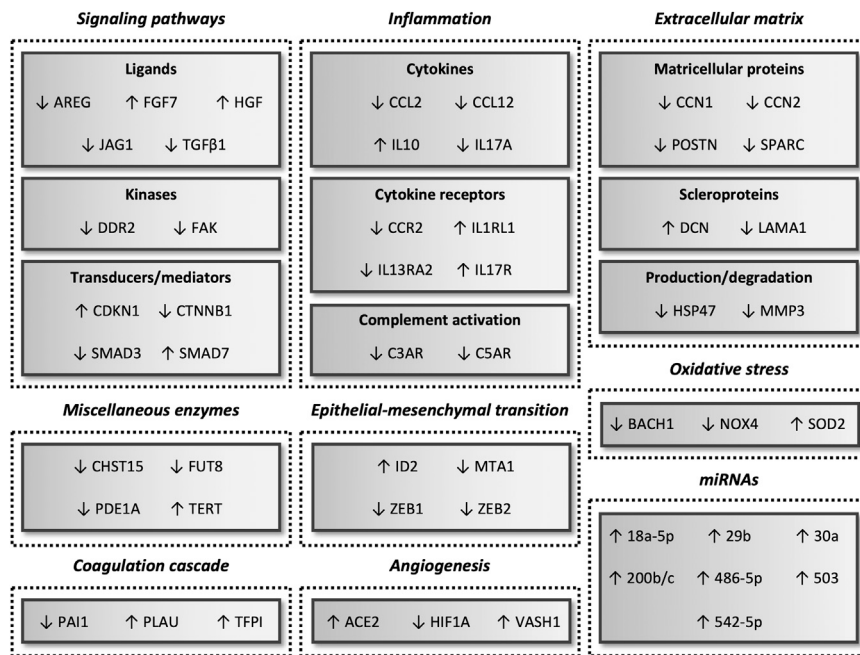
Signaling pathways

Ligands
↓ AREG ↑ FGF7 ↑ HGF
↓ JAG1 ↓ TGFβ1

Kinases
↓ DDR2 ↓ FAK

Transducers/mediators
↑ CDKN1 ↓ CTNNB1
↓ SMAD3 ↑ SMAD7

Inflammation

Cytokines
↓ CCL2 ↓ CCL12
↑ IL10 ↓ IL17A

Cytokine receptors
↓ CCR2 ↑ IL1RL1
↓ IL13RA2 ↑ IL17R

Complement activation
↓ C3AR ↓ C5AR

Extracellular matrix

Matricellular proteins
↓ CCN1 ↓ CCN2
↓ POSTN ↓ SPARC

Scleroproteins
↑ DCN ↓ LAMA1

Production/degradation
↓ HSP47 ↓ MMP3

Oxidative stress
↓ BACH1 ↓ NOX4 ↑ SOD2

Miscellaneous enzymes
↓ CHST15 ↓ FUT8
↓ PDE1A ↑ TERT

Epithelial-mesenchymal transition
↑ ID2 ↓ MTA1
↓ ZEB1 ↓ ZEB2

miRNAs
↑ 18a-5p ↑ 29b ↑ 30a
↑ 200b/c ↑ 486-5p ↑ 503
↑ 542-5p

Coagulation cascade
↓ PAI1 ↑ PLAU ↑ TFPI

Angiogenesis
↑ ACE2 ↓ HIF1A ↑ VASH1